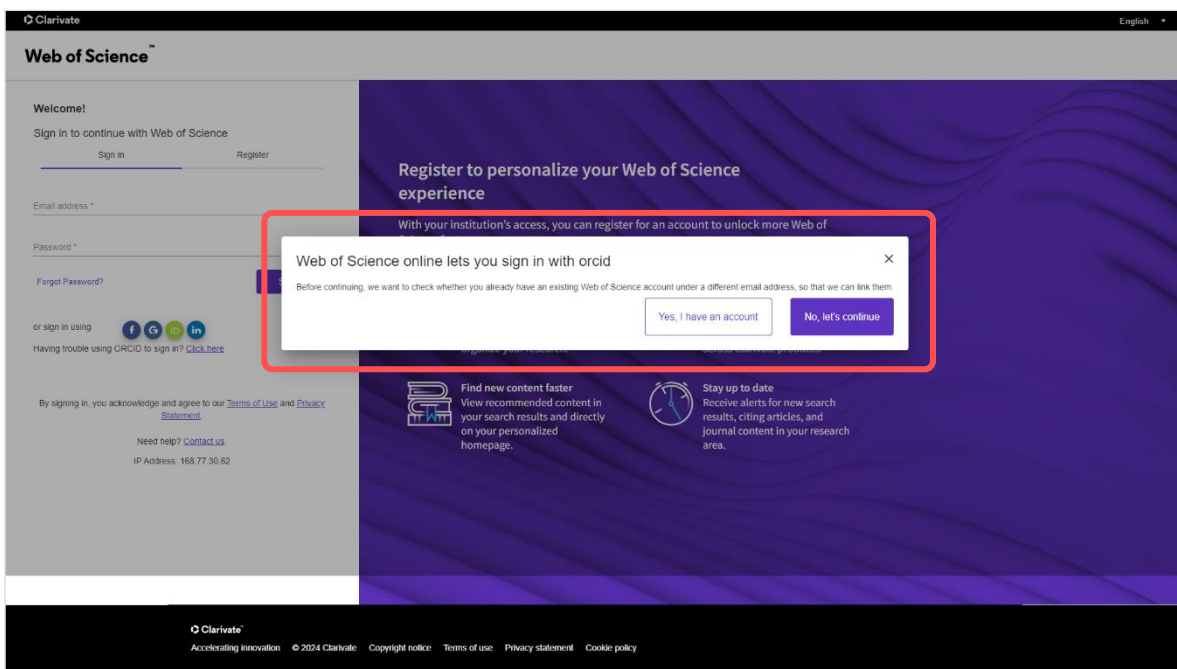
Clarivate

English

Web of Science™

Welcome!

Sign in to continue with Web of Science

Sign in

Register

Email address *

Password *

Forgot Password?

or sign in using

Having trouble using ORCID to sign in? Click here

By signing in, you acknowledge and agree to our Terms of Use and Privacy Statement.

Need help? Contact us.

IP Address: 168.77.30.62

Register to personalize your Web of Science experience

With your institution's access, you can register for an account to unlock more Web of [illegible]

Web of Science online lets you sign in with orcid

Before continuing, we want to check whether you already have an existing Web of Science account under a different email address, so that we can link them.

Yes, I have an account

No, let's continue

Find new content faster

View recommended content in your search results and directly on your personalized homepage.

Stay up to date

Receive alerts for new search results, citing articles, and journal content in your research area.

Clarivate™

Accelerating innovation © 2024 Clarivate Copyright notice Terms of use Privacy statement Cookie policy